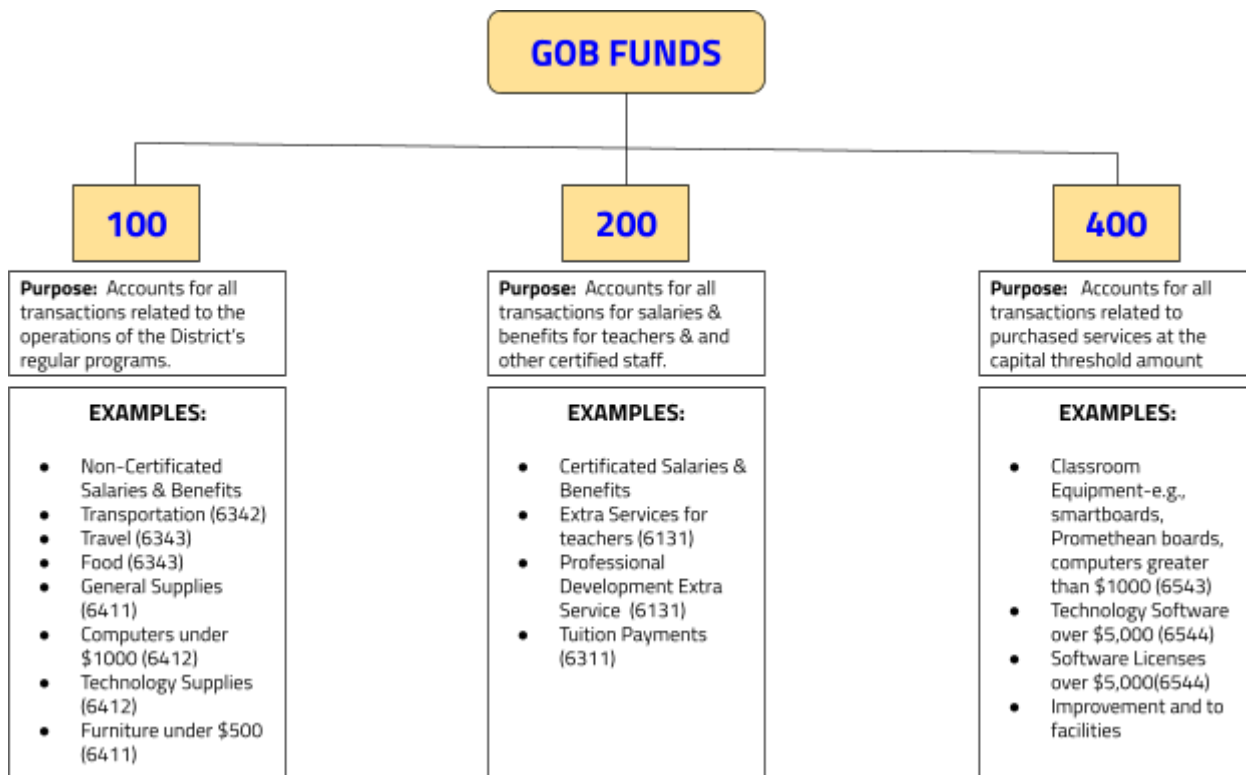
GOB FUNDS

100

**Purpose:** Accounts for all transactions related to the operations of the District's regular programs.

EXAMPLES:

- Non-Certificated Salaries & Benefits
- Transportation (6342)
- Travel (6343)
- Food (6343)
- General Supplies (6411)
- Computers under \$1000 (6412)
- Technology Supplies (6412)
- Furniture under \$500 (6411)

200

**Purpose:** Accounts for all transactions for salaries & benefits for teachers & and other certified staff.

EXAMPLES:

- Certificated Salaries & Benefits
- Extra Services for teachers (6131)
- Professional Development Extra Service (6131)
- Tuition Payments (6311)

400

**Purpose:** Accounts for all transactions related to purchased services at the capital threshold amount

EXAMPLES:

- Classroom Equipment-e.g., smartboards, Promethean boards, computers greater than \$1000 (6543)
- Technology Software over \$5,000 (6544)
- Software Licenses over \$5,000(6544)
- Improvement and to facilities